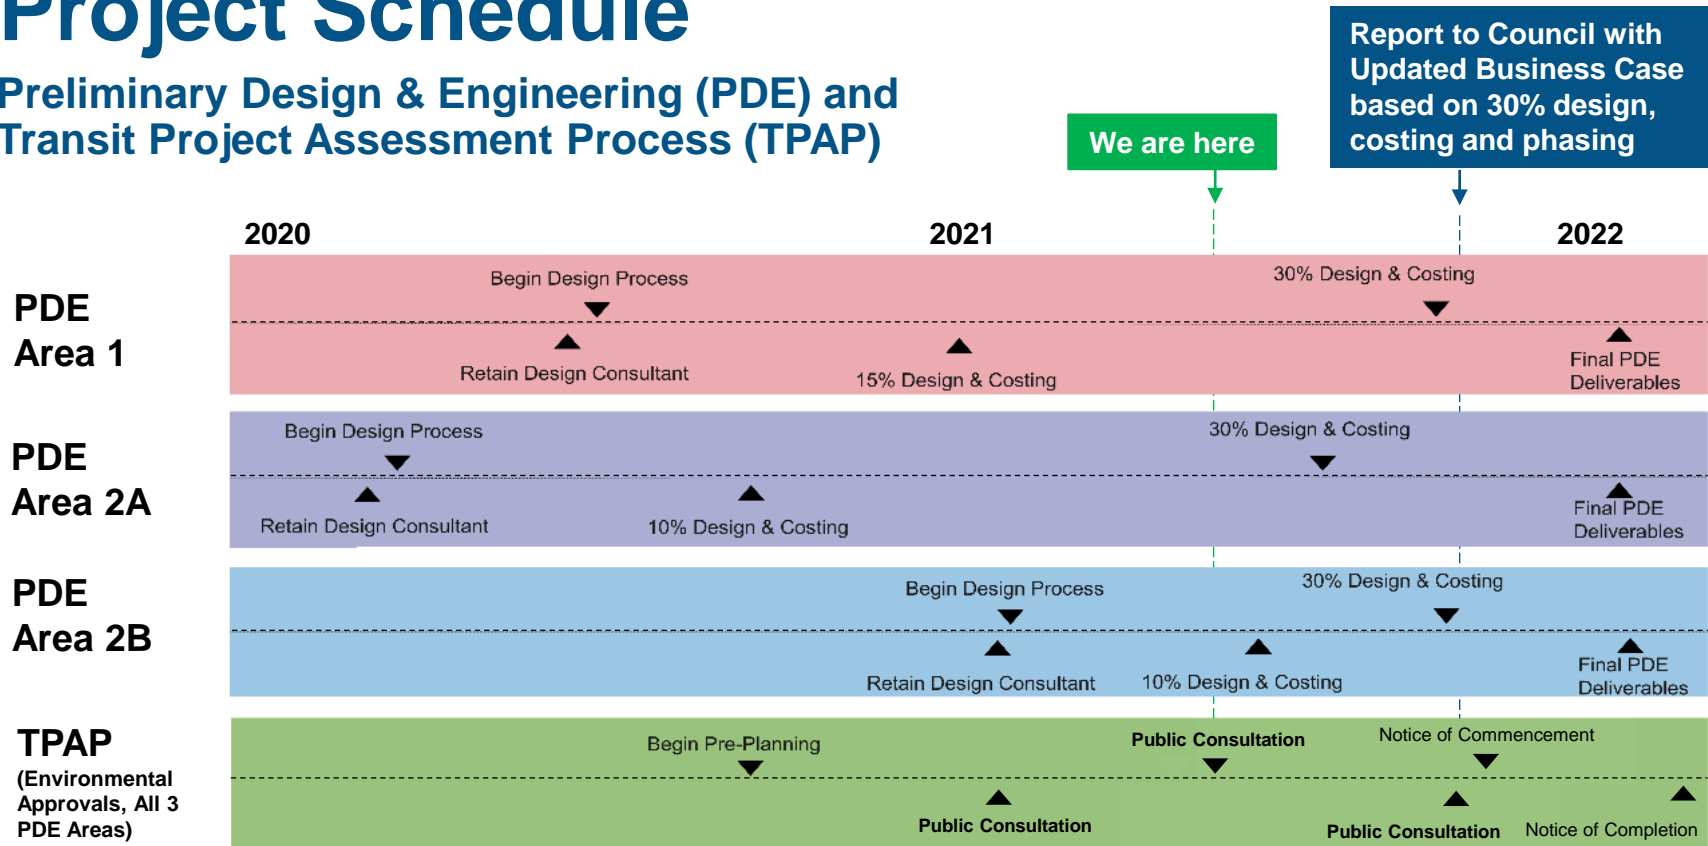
Project Schedule

Preliminary Design & Engineering (PDE) and Transit Project Assessment Process (TPAP)

We are here

Report to Council with Updated Business Case based on 30% design, costing and phasing

2020

2021

2022

PDE Area 1

Begin Design Process

30% Design & Costing

Retain Design Consultant

15% Design & Costing

Final PDE Deliverables

PDE Area 2A

Begin Design Process

30% Design & Costing

Retain Design Consultant

10% Design & Costing

Final PDE Deliverables

PDE Area 2B

Begin Design Process

30% Design & Costing

Retain Design Consultant

10% Design & Costing

Final PDE Deliverables

TPAP (Environmental Approvals, All 3 PDE Areas)

Begin Pre-Planning

Public Consultation

Notice of Commencement

Public Consultation

Public Consultation

Notice of Completion